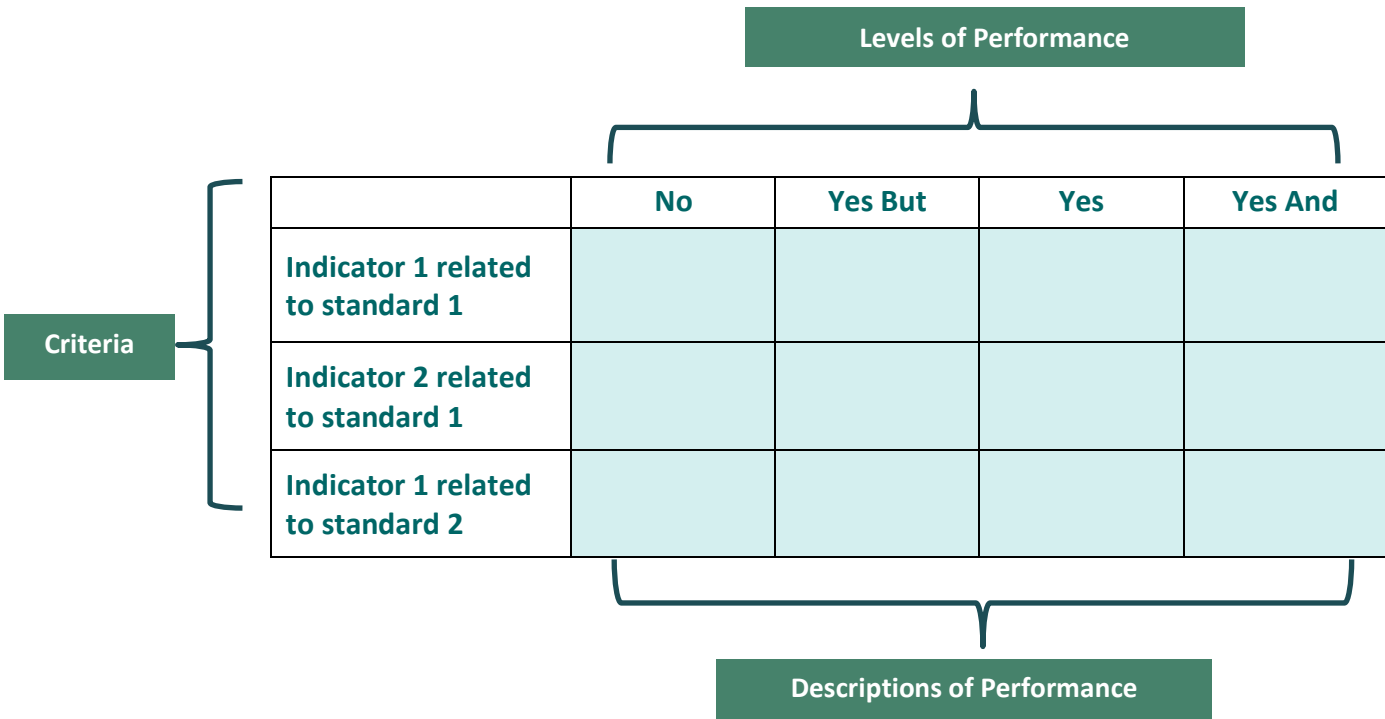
Levels of Performance

Criteria

| | No | Yes But | Yes | Yes And |
|---|---|---|---|---|
| Indicator 1 related to standard 1 | | | | |
| Indicator 2 related to standard 1 | | | | |
| Indicator 1 related to standard 2 | | | | |

Descriptions of Performance